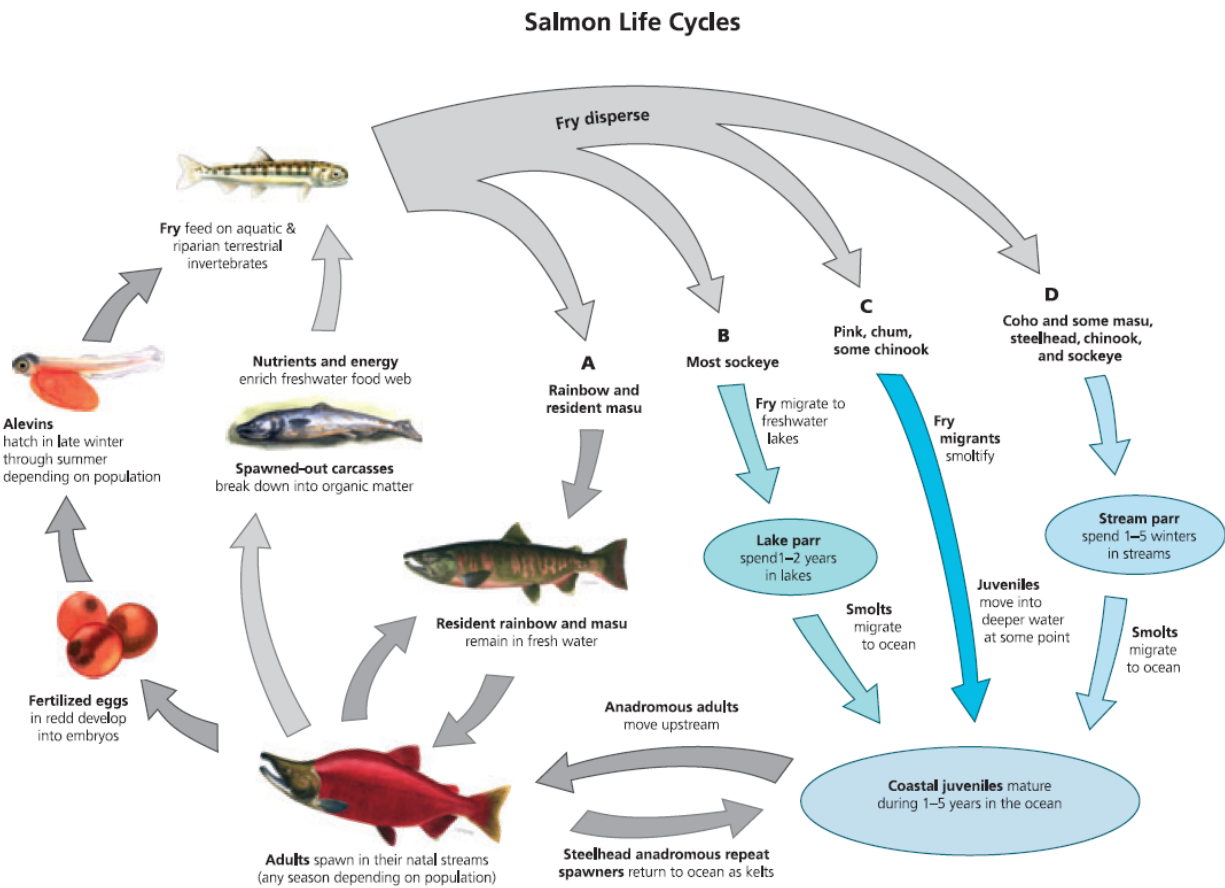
Salmon Life Cycles

Fry disperse

Fry feed on aquatic & riparian terrestrial invertebrates

Alevins hatch in late winter through summer depending on population

Nutrients and energy enrich freshwater food web

Spawned-out carcasses break down into organic matter

Fertilized eggs in redd develop into embryos

A
Rainbow and resident masu

B
Most sockeye

C
Pink, chum, some chinook

D
Coho and some masu, steelhead, chinook, and sockeye

Fry migrate to freshwater lakes

Fry migrants smoltify

Lake parr spend1–2 years in lakes

Stream parr spend 1–5 winters in streams

Resident rainbow and masu remain in fresh water

Smolts migrate to ocean

Juveniles move into deeper water at some point

Smolts migrate to ocean

Anadromous adults move upstream

Coastal juveniles mature during 1–5 years in the ocean

Adults spawn in their natal streams (any season depending on population)

Steelhead anadromous repeat spawners return to ocean as kelts